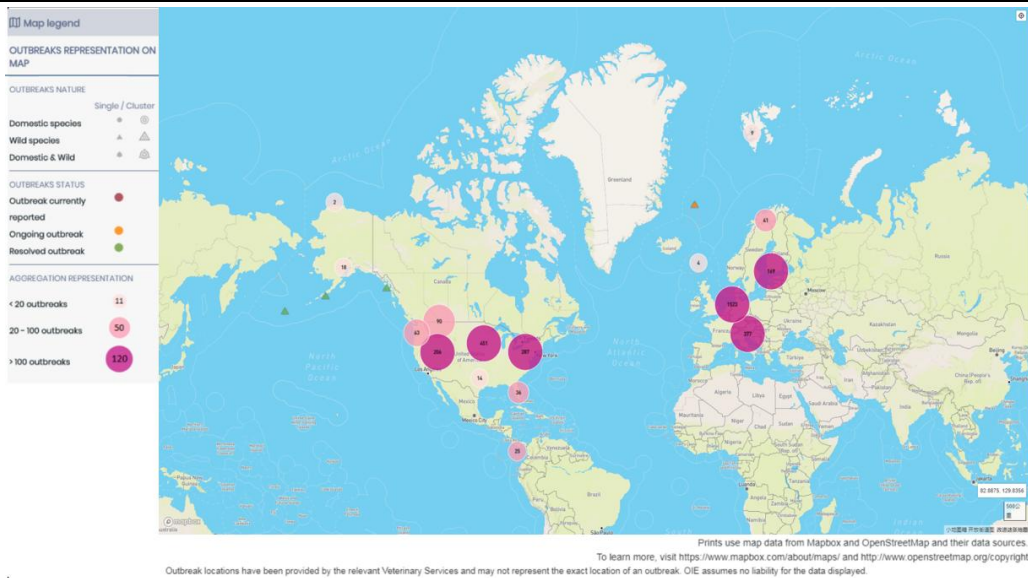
Map legend

OUTBREAKS REPRESENTATION ON MAP

OUTBREAKS NATURE

Single / Cluster

Domestic species

Wild species

Domestic & Wild

OUTBREAKS STATUS

Outbreak currently reported

Ongoing outbreak

Resolved outbreak

AGGREGATION REPRESENTATION

< 20 outbreaks 11

20 - 100 outbreaks 50

> 100 outbreaks 120

Arctic Ocean

Arctic Ocean

Greenland

North Pacific Ocean

North Atlantic Ocean

2

18

9

61

4

161

1023

277

63

90

206

451

287

14

34

25

Moscow

Kazakhstan

Mexico

Mexico City

Brazil

Libya

Egypt

Chad

Sudan

Niger

Mali

Nigeria

Ethiopia

Mongolia

China

Indian

82.0875, 129.9356

mapbox

Prints use map data from Mapbox and OpenStreetMap and their data sources.

To learn more, visit https://www.mapbox.com/about/maps/ and http://www.openstreetmap.org/copyright

Outbreak locations have been provided by the relevant Veterinary Services and may not represent the exact location of an outbreak. OIE assumes no liability for the data displayed.